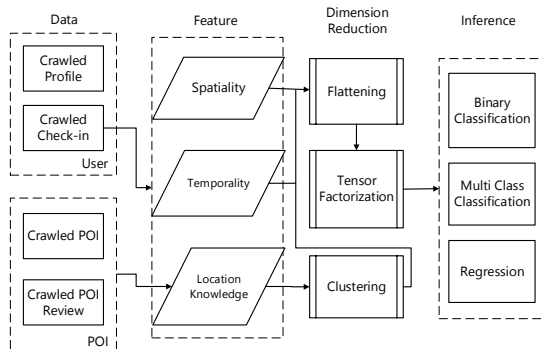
Data

Crawled Profile

Crawled Check-in

User

Crawled POI

Crawled POI Review

POI

Feature

Spatiality

Temporality

Location Knowledge

Dimension Reduction

Flattening

Tensor Factorization

Clustering

Inference

Binary Classification

Multi Class Classification

Regression